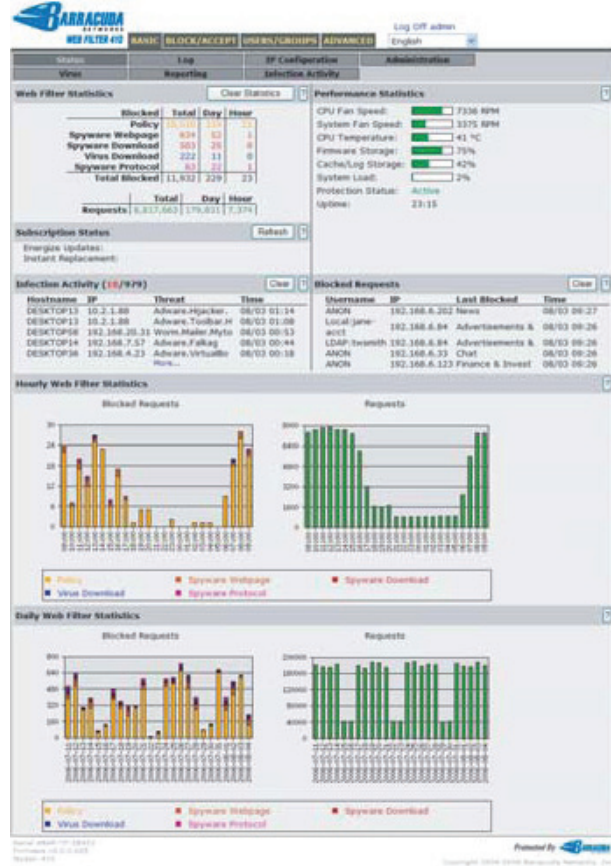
BARRACUDA NETWORKS WEB FILTER 410

BASIC BLOCK/ACCEPT USERS/GROUPS ADVANCED

Log Off admin

English

Status Log IP Configuration Administration

Virus Reporting Infection Activity

Web Filter Statistics

Clear Statistics

| | Blocked | Total | Day | Hour |
|---|---|---|---|---|
| Policy | | 10,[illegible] | 1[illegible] | 2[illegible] |
| Spyware Webpage | | 434 | 62 | 1 |
| Spyware Download | | 503 | 25 | 0 |
| Virus Download | | 222 | 11 | 0 |
| Spyware Protocol | | 63 | 22 | 1 |
| Total Blocked | | 11,932 | 229 | 23 |

| | Total | Day | Hour |
|---|---|---|---|
| Requests | 6,837,663 | 179,831 | 7,374 |

Performance Statistics

CPU Fan Speed: 7336 RPM
System Fan Speed: 3375 RPM
CPU Temperature: 41 °C
Firmware Storage: 75%
Cache/Log Storage: 42%
System Load: 2%
Protection Status: Active
Uptime: 23:15

Subscription Status

Refresh

Energize Updates:
Instant Replacement:

Infection Activity (10/979)

Clear

| Hostname | IP | Threat | Time |
|---|---|---|---|
| DESKTOP13 | 10.2.1.88 | Adware.Hijacker. | 08/03 01:14 |
| DESKTOP13 | 10.2.1.88 | Adware.Toolbar.H | 08/03 01:08 |
| DESKTOP08 | 192.168.20.31 | Worm.Mailer.Myto | 08/03 00:53 |
| DESKTOP14 | 192.168.7.57 | Adware.Falkag | 08/03 00:44 |
| DESKTOP36 | 192.168.4.23 | Adware.VirtualBo | 08/03 00:18 |

More...

Blocked Requests

Clear

| Username | IP | Last Blocked | Time |
|---|---|---|---|
| ANON | 192.168.6.202 | News | 08/03 09:27 |
| Local:jane-acct | 192.168.6.84 | Advertisements & | 08/03 09:26 |
| LDAP:tsmith | 192.168.6.84 | Advertisements & | 08/03 09:26 |
| ANON | 192.168.6.33 | Chat | 08/03 09:26 |
| ANON | 192.168.6.123 | Finance & Invest | 08/03 09:26 |

Hourly Web Filter Statistics

Blocked Requests

Requests

Policy
Spyware Webpage
Spyware Download
Virus Download
Spyware Protocol

Daily Web Filter Statistics

Blocked Requests

Requests

Policy
Spyware Webpage
Spyware Download
Virus Download
Spyware Protocol

Serial: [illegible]
Firmware: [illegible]
Model: 410

Protected By BARRACUDA

Copyright 2004-2006 Barracuda Networks, Inc.